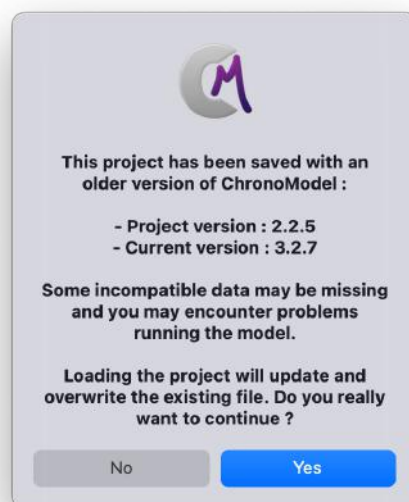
This project has been saved with an older version of ChronoModel :

- Project version : 2.2.5
- Current version : 3.2.7

Some incompatible data may be missing and you may encounter problems running the model.

Loading the project will update and overwrite the existing file. Do you really want to continue ?

No

Yes